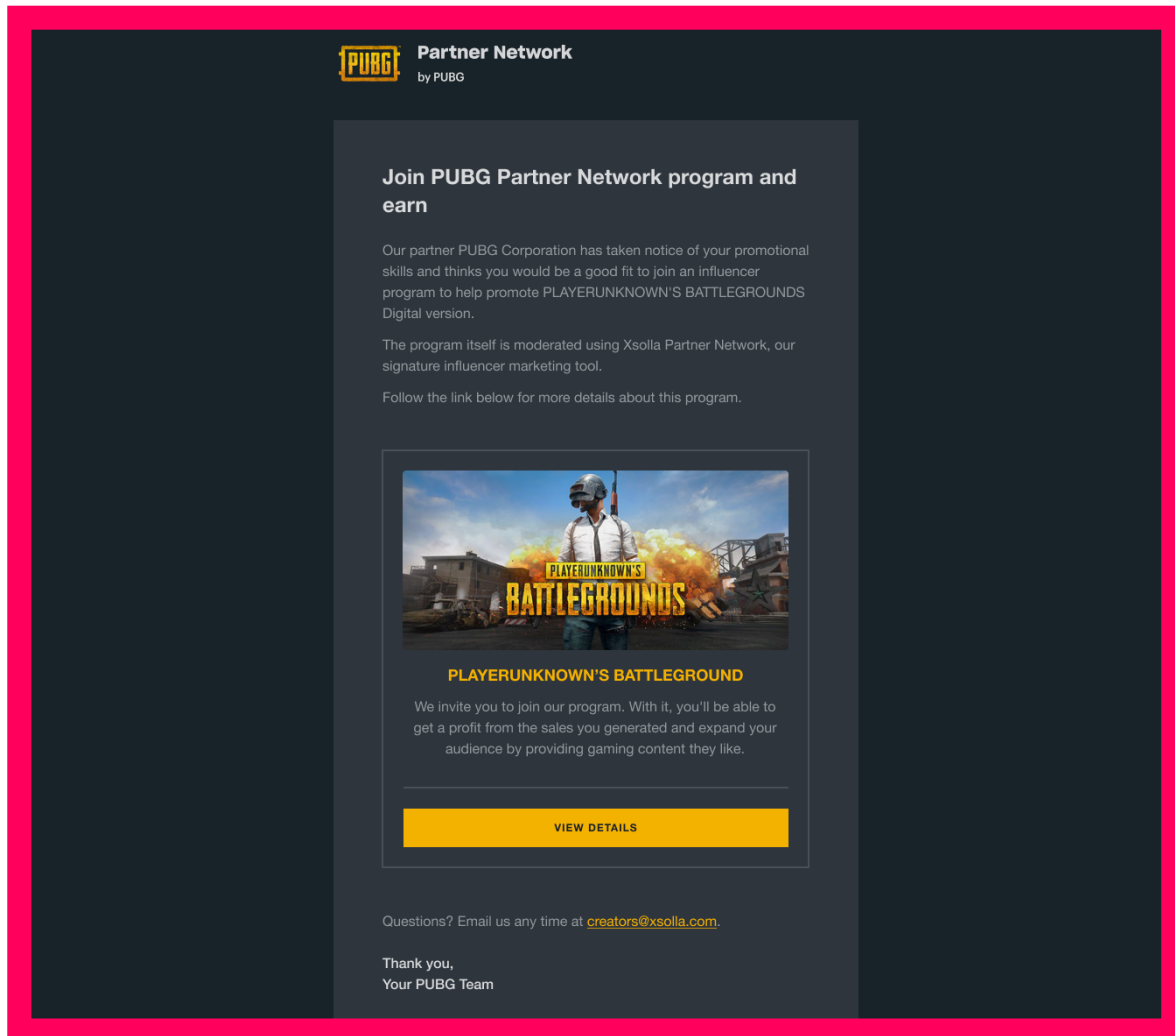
PUBG

Partner Network
by PUBG

Join PUBG Partner Network program and earn

Our partner PUBG Corporation has taken notice of your promotional skills and thinks you would be a good fit to join an influencer program to help promote PLAYERUNKNOWN'S BATTLEGROUNDS Digital version.

The program itself is moderated using Xsolla Partner Network, our signature influencer marketing tool.

Follow the link below for more details about this program.

PLAYERUNKNOWN'S BATTLEGROUNDS

PLAYERUNKNOWN'S BATTLEGROUND

We invite you to join our program. With it, you'll be able to get a profit from the sales you generated and expand your audience by providing gaming content they like.

VIEW DETAILS

Questions? Email us any time at creators@xsolla.com.

Thank you,
Your PUBG Team